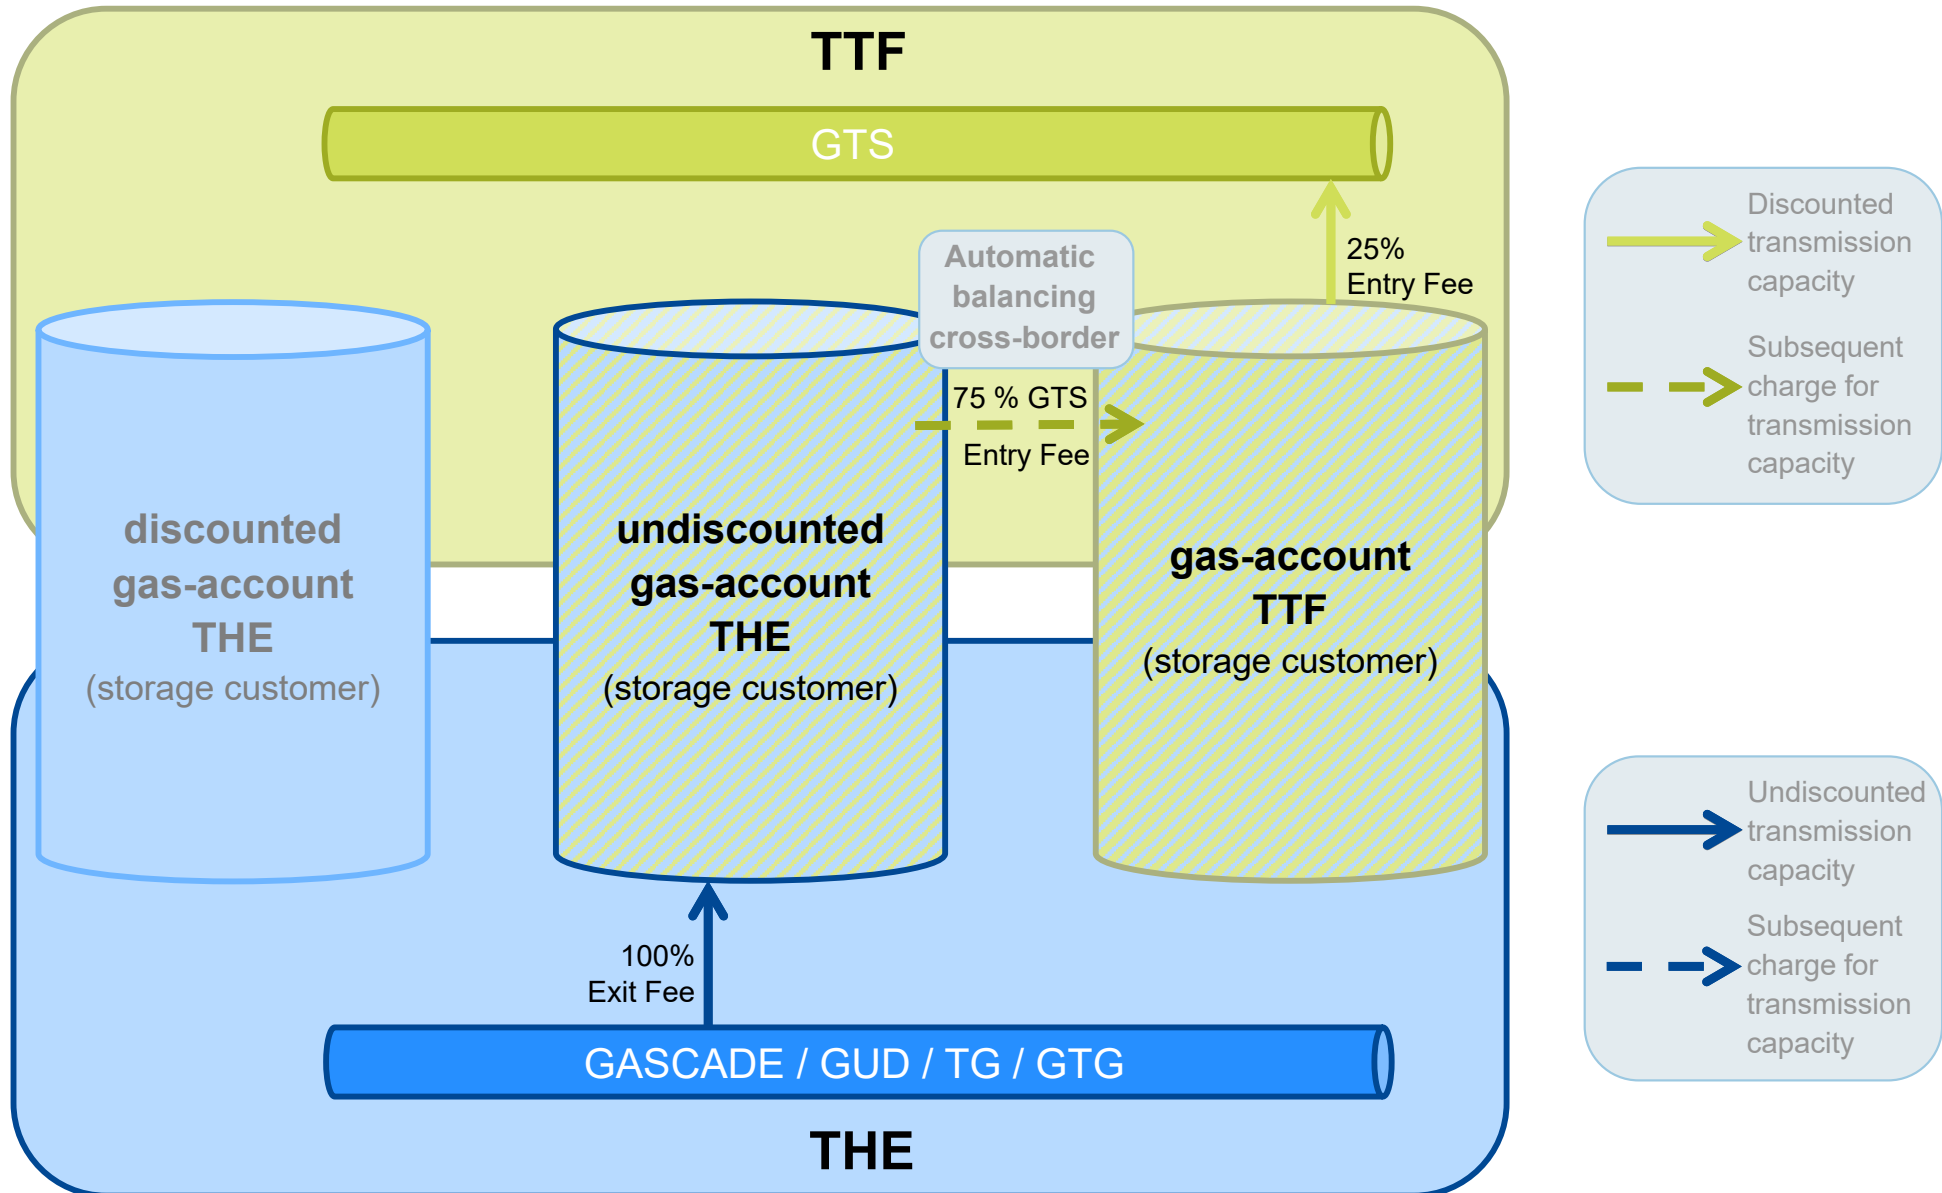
TTF

GTS

Automatic balancing cross-border

25% Entry Fee

75 % GTS Entry Fee

discounted gas-account THE (storage customer)

undiscounted gas-account THE (storage customer)

gas-account TTF (storage customer)

100% Exit Fee

GASCADE / GUD / TG / GTG

THE

Discounted transmission capacity

Subsequent charge for transmission capacity

Undiscounted transmission capacity

Subsequent charge for transmission capacity